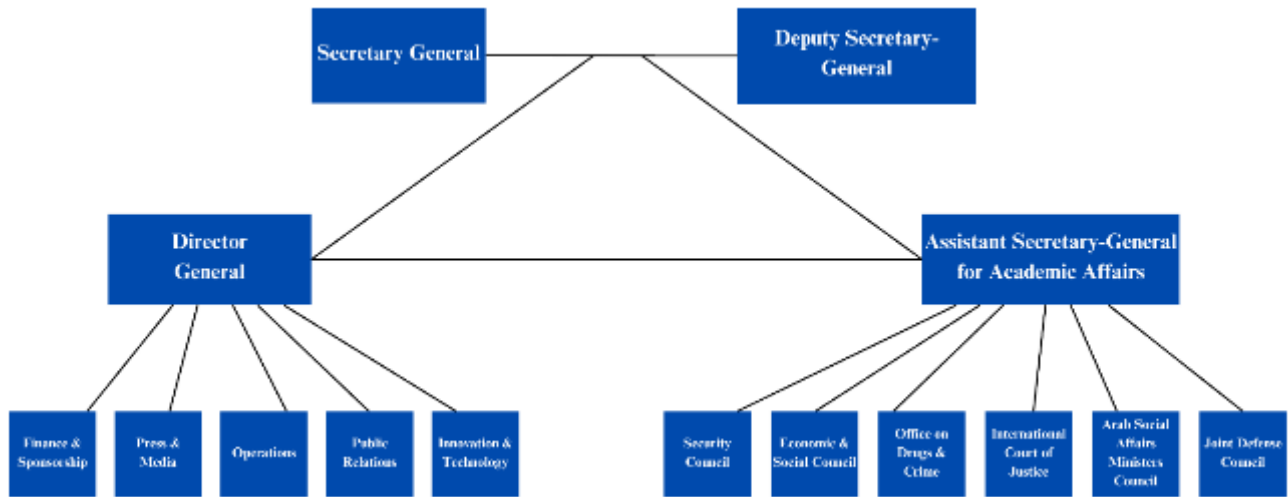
Secretary General

Deputy Secretary-General

Director General

Assistant Secretary-General for Academic Affairs

Finance & Sponsorship

Press & Media

Operations

Public Relations

Innovation & Technology

Security Council

Economic & Social Council

Office on Drugs & Crime

International Court of Justice

Arab Social Affairs Ministers Council

Joint Defense Council